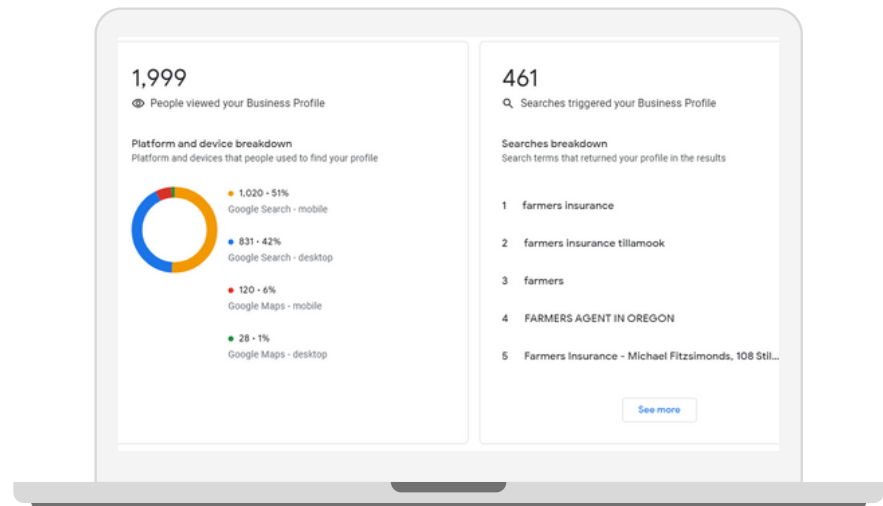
1,999

People viewed your Business Profile

Platform and device breakdown
Platform and devices that people used to find your profile

1,020 • 51%
Google Search - mobile

831 • 42%
Google Search - desktop

120 • 6%
Google Maps - mobile

28 • 1%
Google Maps - desktop

461

Searches triggered your Business Profile

Searches breakdown
Search terms that returned your profile in the results

1 farmers insurance

2 farmers insurance tillamook

3 farmers

4 FARMERS AGENT IN OREGON

5 Farmers Insurance - Michael Fitzsimonds, 108 Stil...

See more